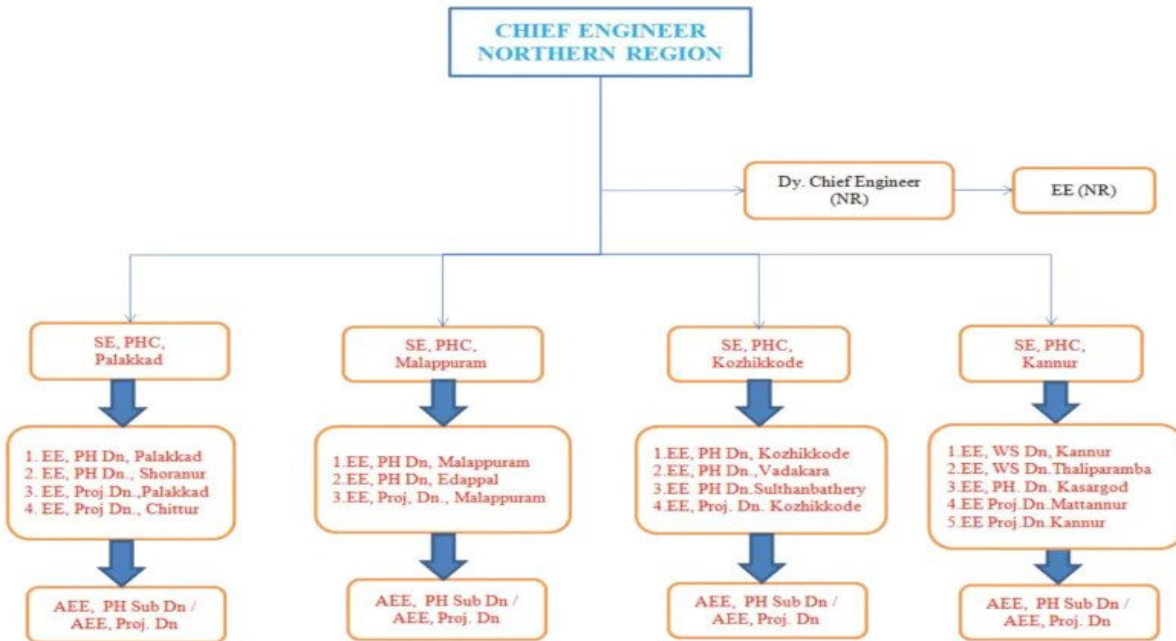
CHIEF ENGINEER
NORTHERN REGION

Dy. Chief Engineer (NR)

EE (NR)

SE, PHC, Palakkad

1. EE, PH Dn, Palakkad
2. EE, PH Dn., Shoranur
3. EE, Proj.Dn.,Palakkad
4. EE, Proj Dn., Chittur

AEE, PH Sub Dn / AEE, Proj. Dn

SE, PHC, Malappuram

1.EE, PH Dn, Malappuram
2.EE, PH Dn, Edappal
3.EE, Proj, Dn., Malappuram

AEE, PH Sub Dn / AEE, Proj. Dn

SE, PHC, Kozhikkode

1.EE, PH Dn, Kozhikkode
2.EE, PH Dn.,Vadakara
3.EE PH Dn.Sulthanbathery
4.EE, Proj. Dn. Kozhikkode

AEE, PH Sub Dn / AEE, Proj. Dn

SE, PHC, Kannur

1.EE, WS Dn, Kannur
2.EE, WS Dn.Thaliparamba
3.EE, PH. Dn. Kasargod
4.EE Proj.Dn.Mattannur
5.EE Proj.Dn.Kannur

AEE, PH Sub Dn / AEE, Proj. Dn